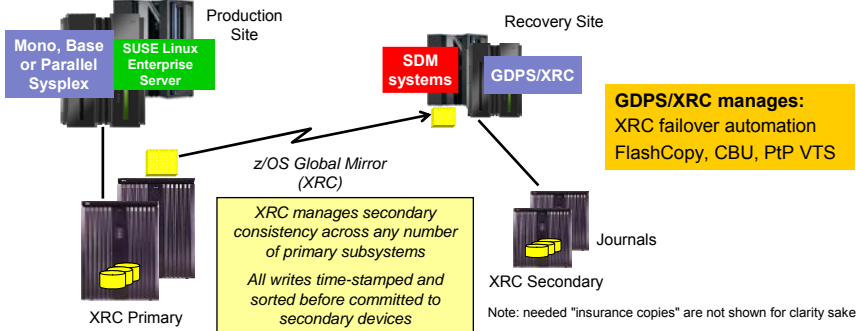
Mono, Base or Parallel Sysplex

SUSE Linux Enterprise Server

Production Site

Recovery Site

SDM systems

GDPS/XRC

GDPS/XRC manages:
XRC failover automation
FlashCopy, CBU, PtP VTS

z/OS Global Mirror (XRC)

XRC manages secondary consistency across any number of primary subsystems

All writes time-stamped and sorted before committed to secondary devices

Journals

XRC Secondary

XRC Primary

Note: needed "insurance copies" are not shown for clarity sake